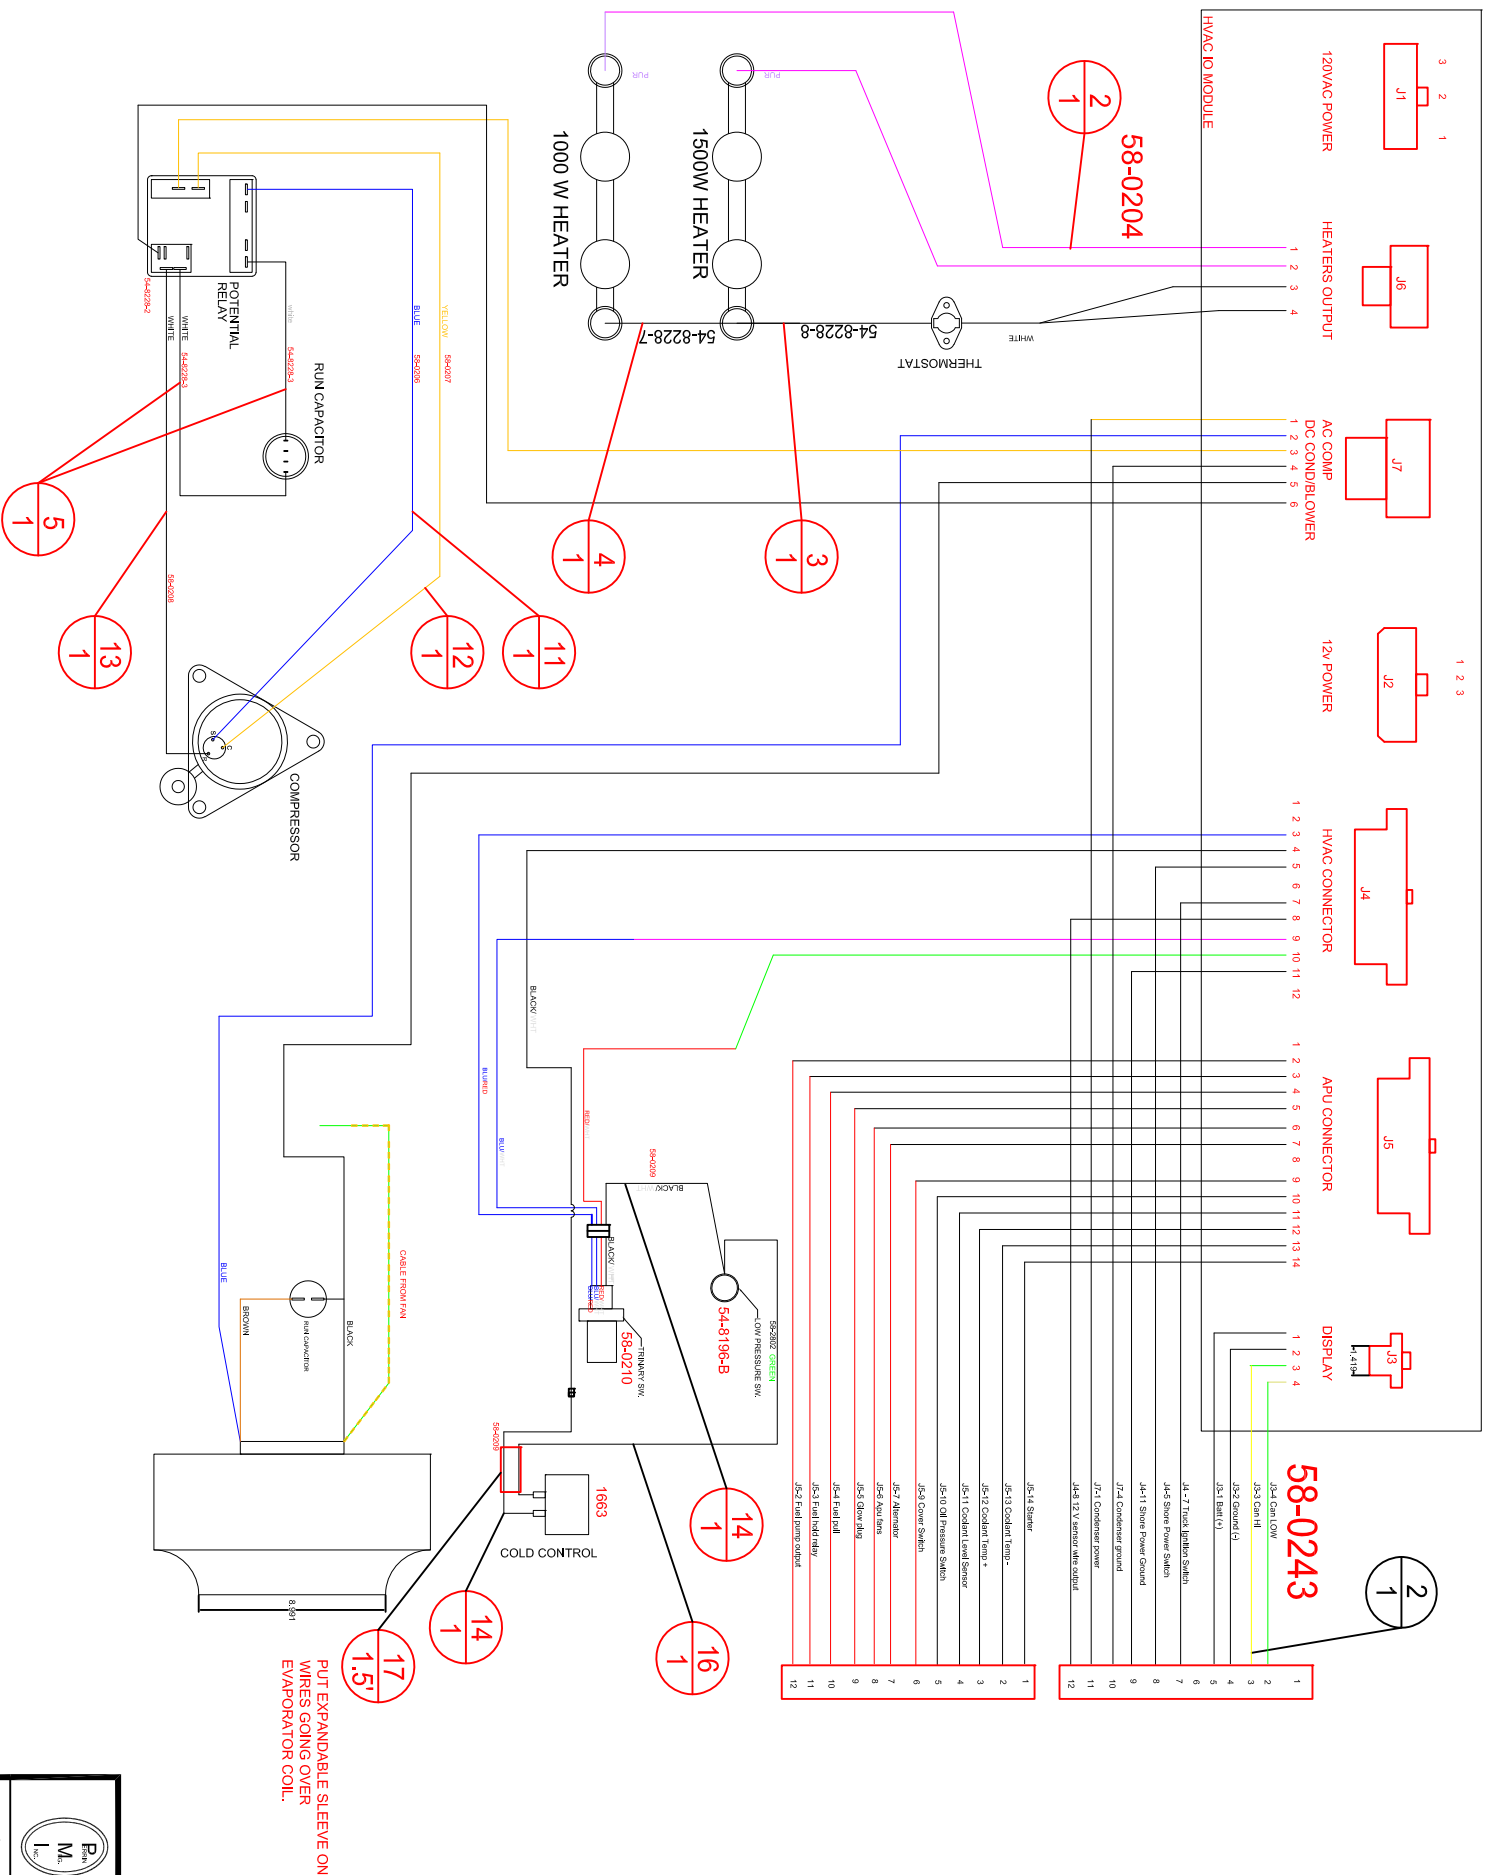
HVAC IO MODULE

120VAC POWER
J1
3 2 1

58-0204

2
1

HEATERS OUTPUT
J6
1 2 3 4

1000 W HEATER
1500W HEATER
PUR
PUR
54-8228-7
54-8228-8
THERMOSTAT
WHITE

AC COMP
DC COND/BLOWER
J7
1 2 3 4 5 6

POTENTIAL RELAY
54-8228-2
WHITE
54-8228-3
WHITE
white
54-8228-3
BLUE
54-0206
YELLOW
54-0207

RUN CAPACITOR

5
1

4
1

3
1

13
1

54-0208

12
1

11
1

12v POWER
J2
1 2 3

COMPRESSOR

HVAC CONNECTOR
J4
1 2 3 4 5 6 7 8 9 10 11 12

BLACK/WHITE

APU CONNECTOR
J5
1 2 3 4 5 6 7 8 9 10 11 12 13 14

BLUE/RED
RED/
BLU/
54-0209
BLACK/WHITE
BLACK/
RED/
BLU/

CABLE FROM FAN
BLUE
BROWN
RUN CAPACITOR
BLACK

58-0210
TRINARY SW.
54-8196-B
58-2802
GREEN
LOW PRESSURE SW.

DISPLAY
J3
1 2 3 4
1.419

58-0243

2
1

54-0209

1663
COLD CONTROL

8.991

14
1

14
1

16
1

17
1.5'

PUT EXPANDABLE SLEEVE ON WIRES GOING OVER EVAPORATOR COIL.

J5-2 Fuel pump output
J5-3 Fuel hold relay
J5-4 Fuel pull
J5-5 Glow plug
J5-6 Apu fans
J5-7 Alternator
J5-9 Cover Switch
J5-10 Oil Pressure Switch
J5-11 Coolant Level Sensor
J5-12 Coolant Temp +
J5-13 Coolant Temp -
J5-14 Starter

12 11 10 9 8 7 6 5 4 3 2 1

J4-8 12 V sensor wire output
J7-1 Condenser power
J7-4 Condenser ground
J4-11 Shore Power Ground
J4-5 Shore Power Switch
J4 - 7 Truck Ignition Switch
J3-1 Batt (+)
J3-2 Ground (-)
J3-3 Can HI
J3-4 Can LOW

12 11 10 9 8 7 6 5 4 3 2 1

P
M
I